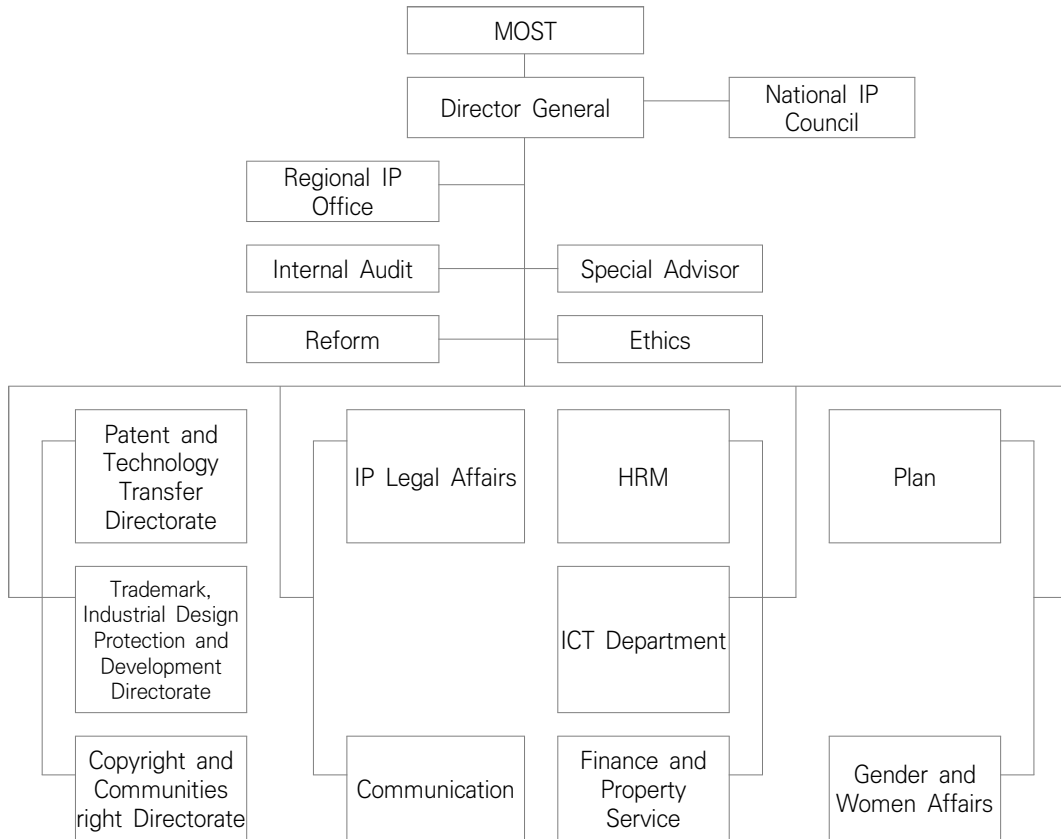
MOST

Director General

National IP Council

Regional IP Office

Internal Audit

Special Advisor

Reform

Ethics

Patent and Technology Transfer Directorate

Trademark, Industrial Design Protection and Development Directorate

Copyright and Communities right Directorate

IP Legal Affairs

Communication

HRM

ICT Department

Finance and Property Service

Plan

Gender and Women Affairs